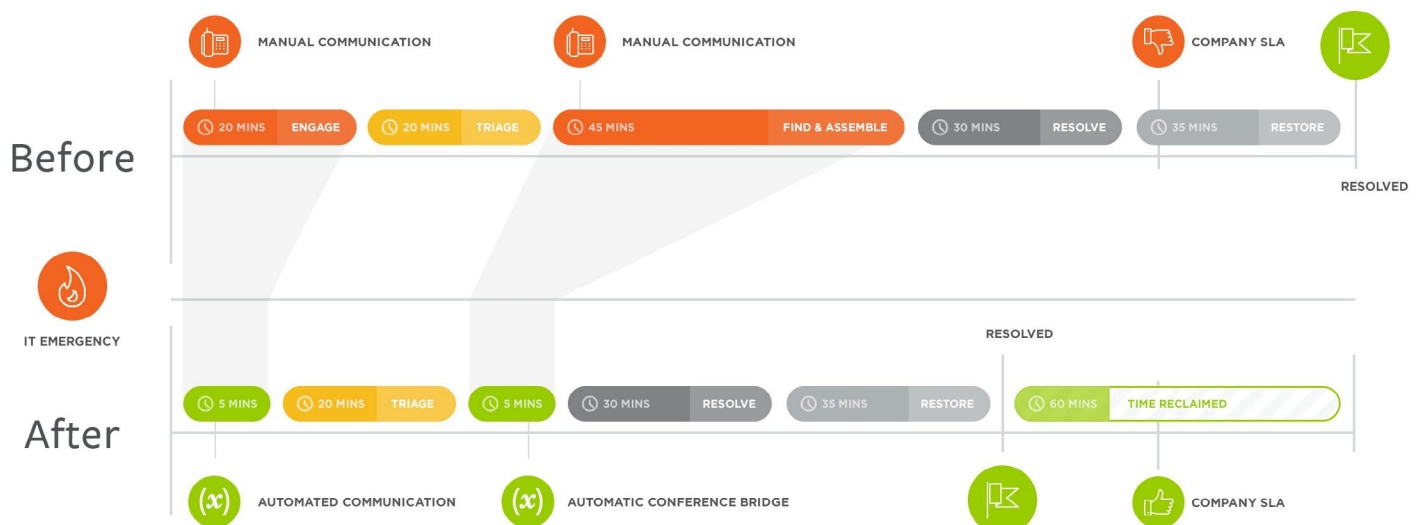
MANUAL COMMUNICATION

MANUAL COMMUNICATION

COMPANY SLA

Before

20 MINS ENGAGE

20 MINS TRIAGE

45 MINS FIND & ASSEMBLE

30 MINS RESOLVE

35 MINS RESTORE

RESOLVED

IT EMERGENCY

RESOLVED

After

5 MINS

20 MINS TRIAGE

5 MINS

30 MINS RESOLVE

35 MINS RESTORE

60 MINS TIME RECLAIMED

$(x)$ AUTOMATED COMMUNICATION

$(x)$ AUTOMATIC CONFERENCE BRIDGE

COMPANY SLA